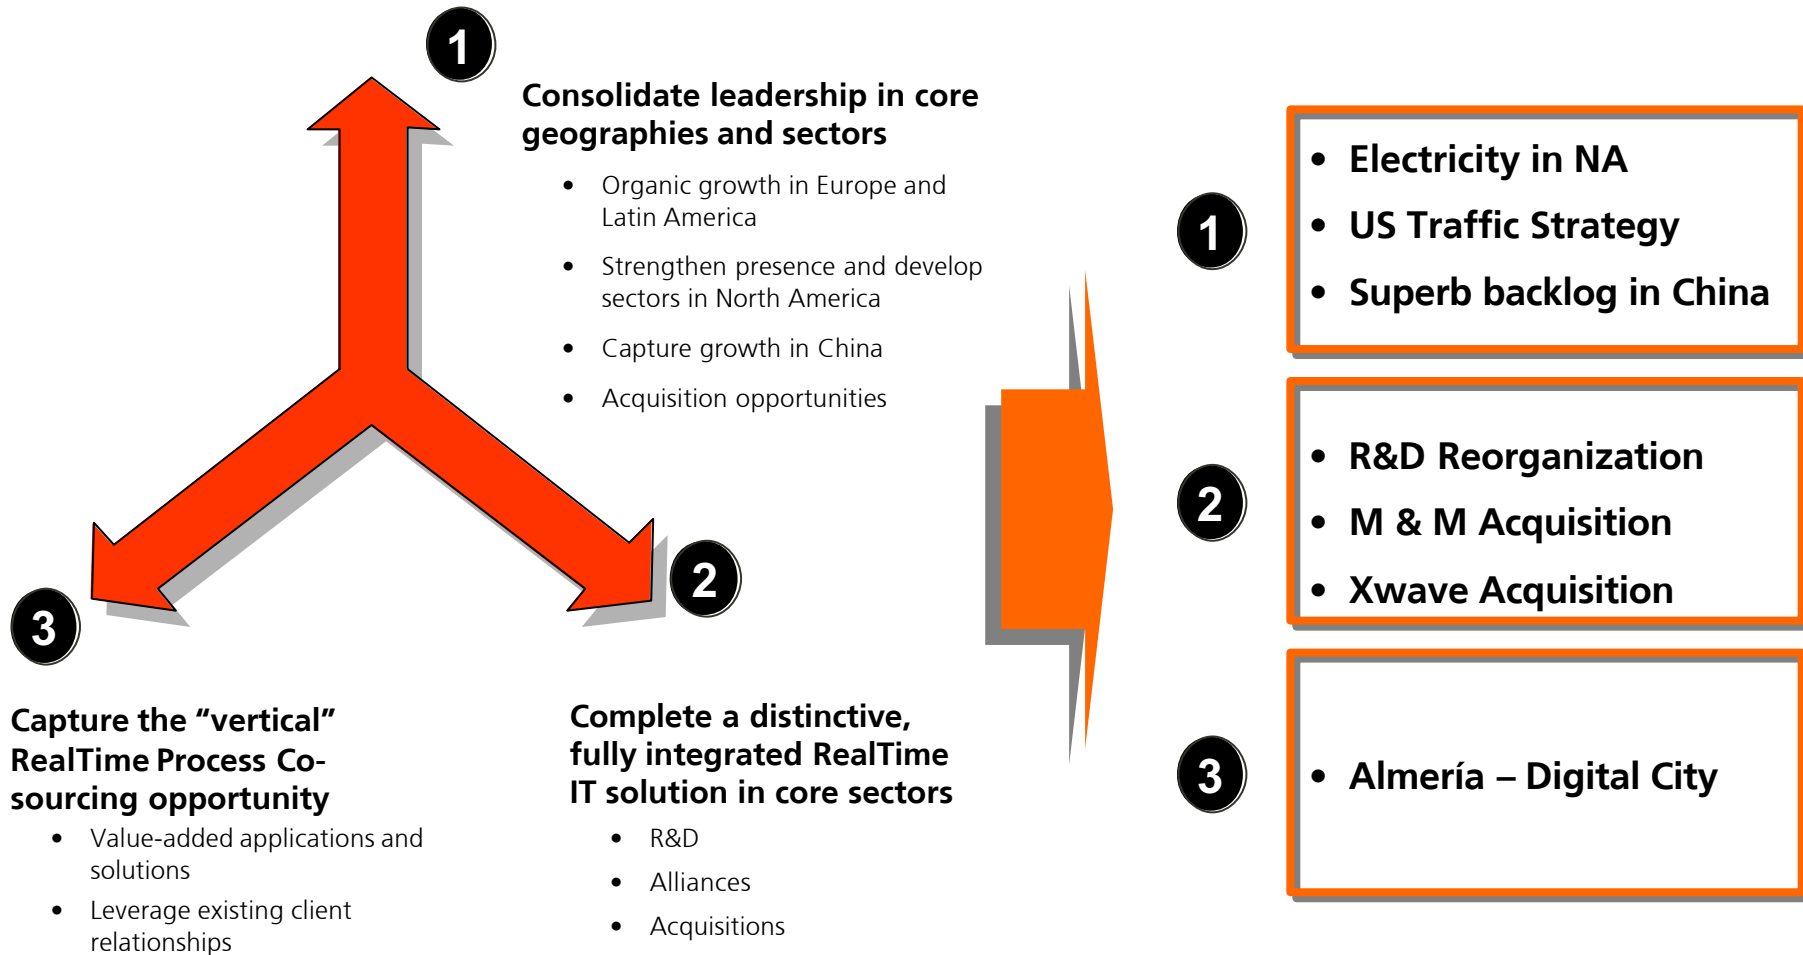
1

Consolidate leadership in core geographies and sectors

- Organic growth in Europe and Latin America
- Strengthen presence and develop sectors in North America
- Capture growth in China
- Acquisition opportunities

2

3

Capture the "vertical" RealTime Process Co-sourcing opportunity

- Value-added applications and solutions
- Leverage existing client relationships

Complete a distinctive, fully integrated RealTime IT solution in core sectors

- R&D
- Alliances
- Acquisitions

1

- Electricity in NA
- US Traffic Strategy
- Superb backlog in China

2

- R&D Reorganization
- M & M Acquisition
- Xwave Acquisition

3

- Almería – Digital City